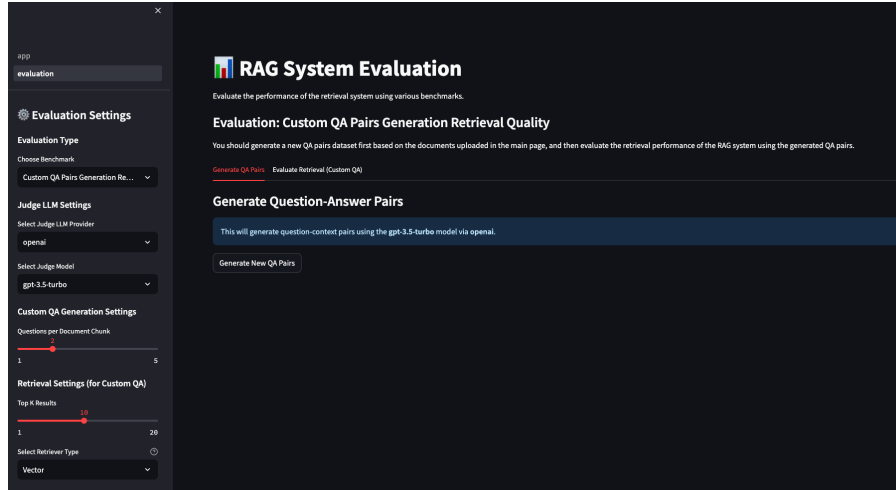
×

app

evaluation

⚙ Evaluation Settings

Evaluation Type

Choose Benchmark

Custom QA Pairs Generation Re...

Judge LLM Settings

Select Judge LLM Provider

openai

Select Judge Model

gpt-3.5-turbo

Custom QA Generation Settings

Questions per Document Chunk

2

1 5

Retrieval Settings (for Custom QA)

Top K Results

10

1 20

Select Retriever Type

Vector

RAG System Evaluation

Evaluate the performance of the retrieval system using various benchmarks.

Evaluation: Custom QA Pairs Generation Retrieval Quality

You should generate a new QA pairs dataset first based on the documents uploaded in the main page, and then evaluate the retrieval performance of the RAG system using the generated QA pairs.

Generate QA Pairs Evaluate Retrieval (Custom QA)

Generate Question-Answer Pairs

This will generate question-context pairs using the gpt-3.5-turbo model via openai.

Generate New QA Pairs